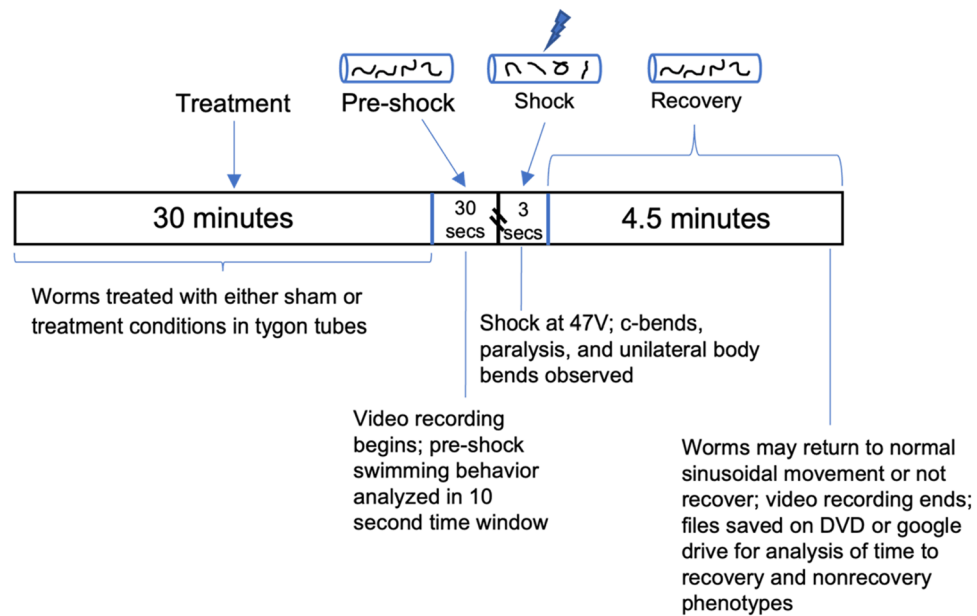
Treatment

Pre-shock

Shock

Recovery

30 minutes

30 secs

3 secs

4.5 minutes

Worms treated with either sham or treatment conditions in tygon tubes

Shock at 47V; c-bends, paralysis, and unilateral body bends observed

Video recording begins; pre-shock swimming behavior analyzed in 10 second time window

Worms may return to normal sinusoidal movement or not recover; video recording ends; files saved on DVD or google drive for analysis of time to recovery and nonrecovery phenotypes